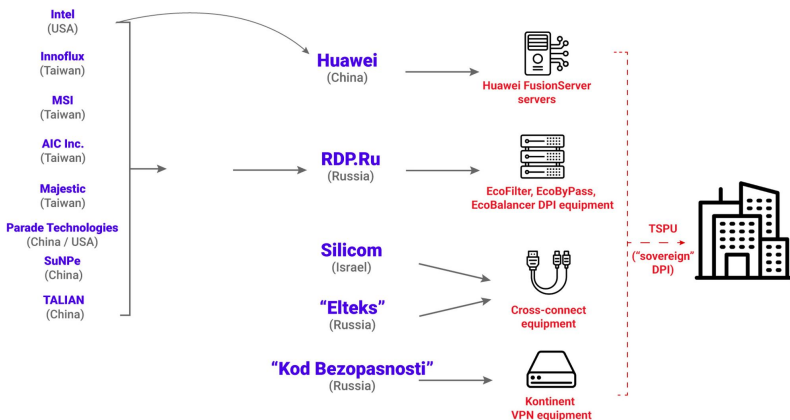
Intel
(USA)

Innoflux
(Taiwan)

MSI
(Taiwan)

AIC Inc.
(Taiwan)

Majestic
(Taiwan)

Parade Technologies
(China / USA)

SuNPe
(China)

TALIAN
(China)

Huawei
(China)

Huawei FusionServer servers

RDP.Ru
(Russia)

EcoFilter, EcoByPass, EcoBalancer DPI equipment

Silicom
(Israel)

"Elteks"
(Russia)

Cross-connect equipment

"Kod Bezopasnosti"
(Russia)

Kontinent VPN equipment

TSPU
("sovereign" DPI)